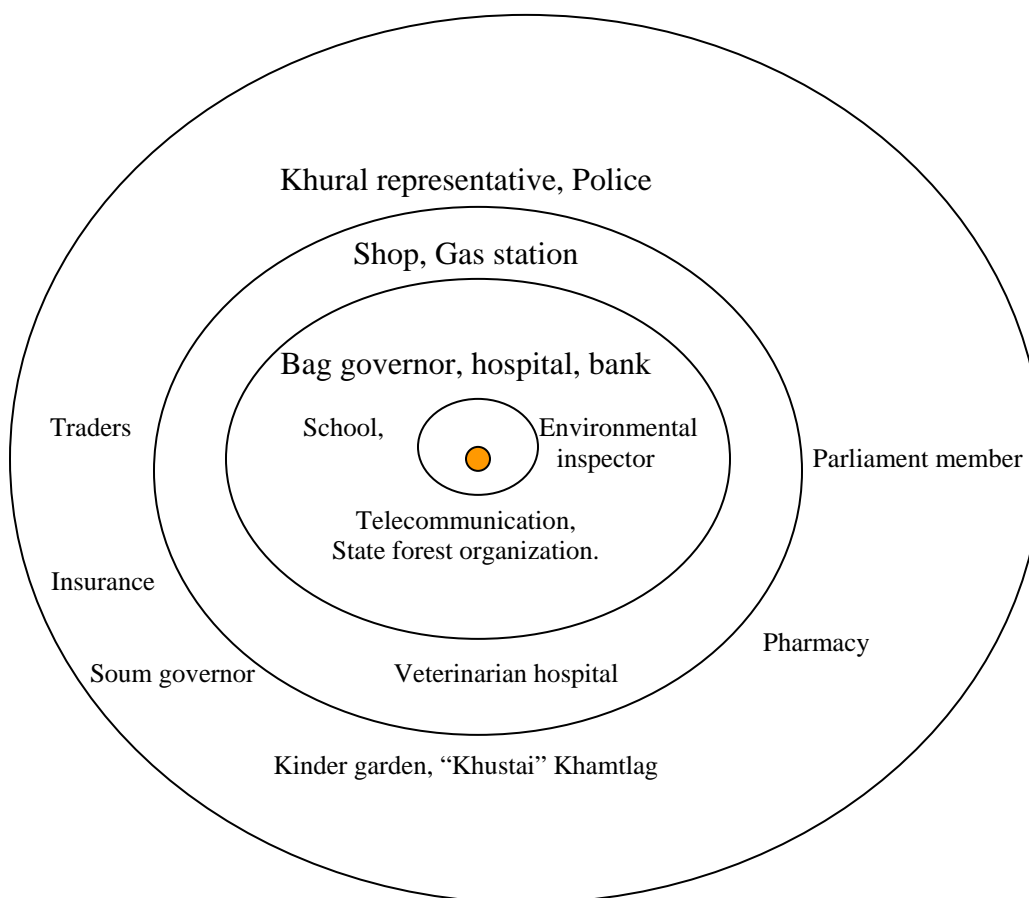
Khural representative, Police

Shop, Gas station

Bag governor, hospital, bank

Traders

School,

Environmental inspector

Parliament member

Telecommunication, State forest organization.

Insurance

Pharmacy

Soum governor

Veterinarian hospital

Kinder garden, “Khustai” Khamtlag